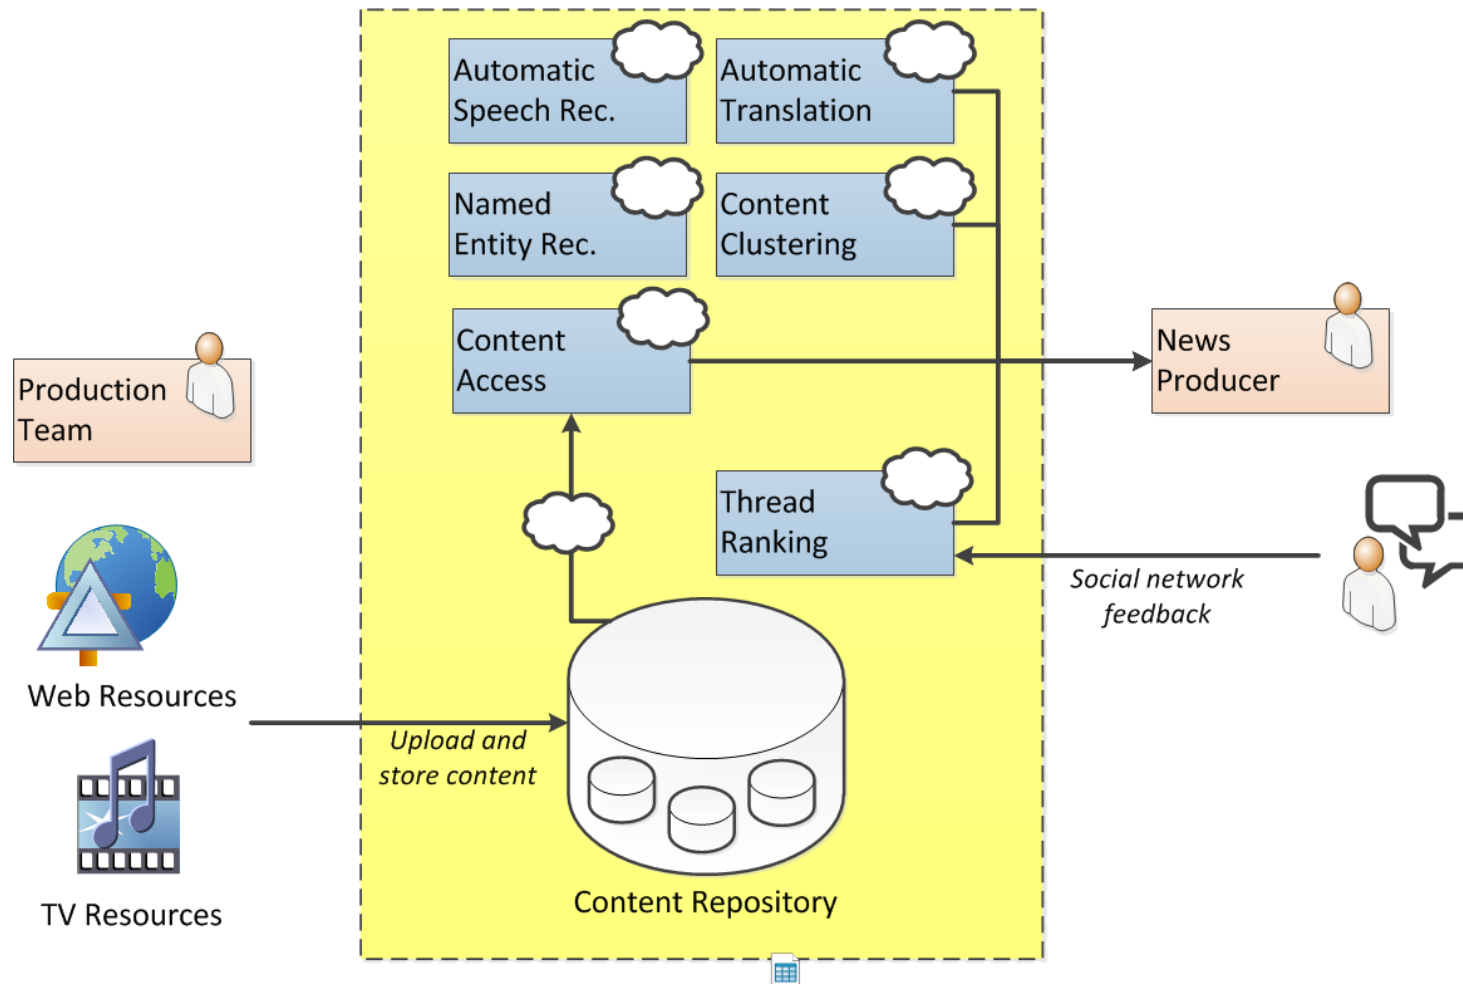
Automatic Speech Rec.

Automatic Translation

Named Entity Rec.

Content Clustering

Content Access

News Producer

Production Team

Thread Ranking

Social network feedback

Web Resources

Upload and store content

TV Resources

Content Repository